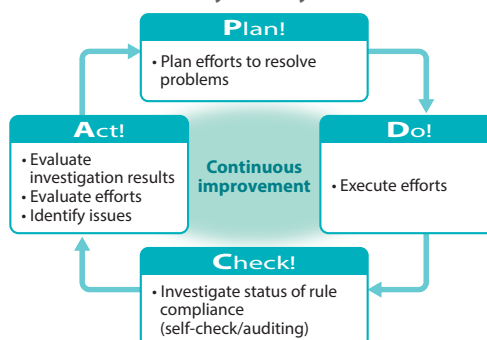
Plan!

• Plan efforts to resolve problems

Do!

• Execute efforts

Check!

• Investigate status of rule compliance (self-check/auditing)

Act!

• Evaluate investigation results
• Evaluate efforts
• Identify issues

Continuous improvement